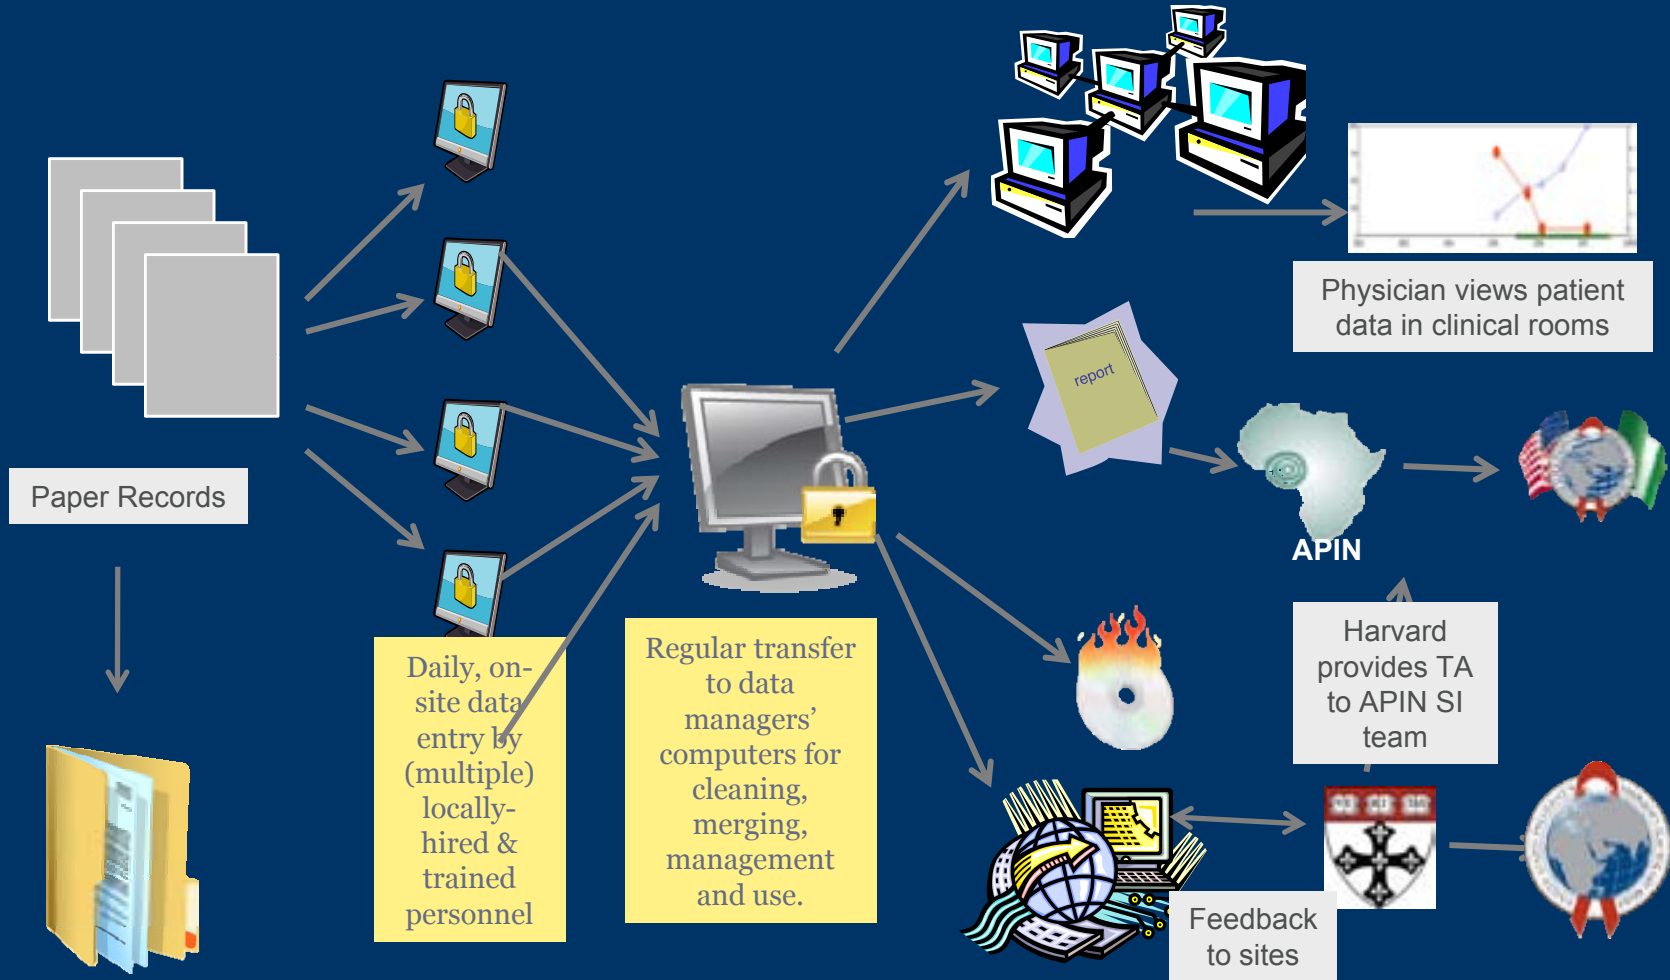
Paper Records

Daily, on-site data entry by (multiple) locally-hired & trained personnel

Regular transfer to data managers' computers for cleaning, merging, management and use.

report

Physician views patient data in clinical rooms

APIN

Harvard provides TA to APIN SI team

Feedback to sites